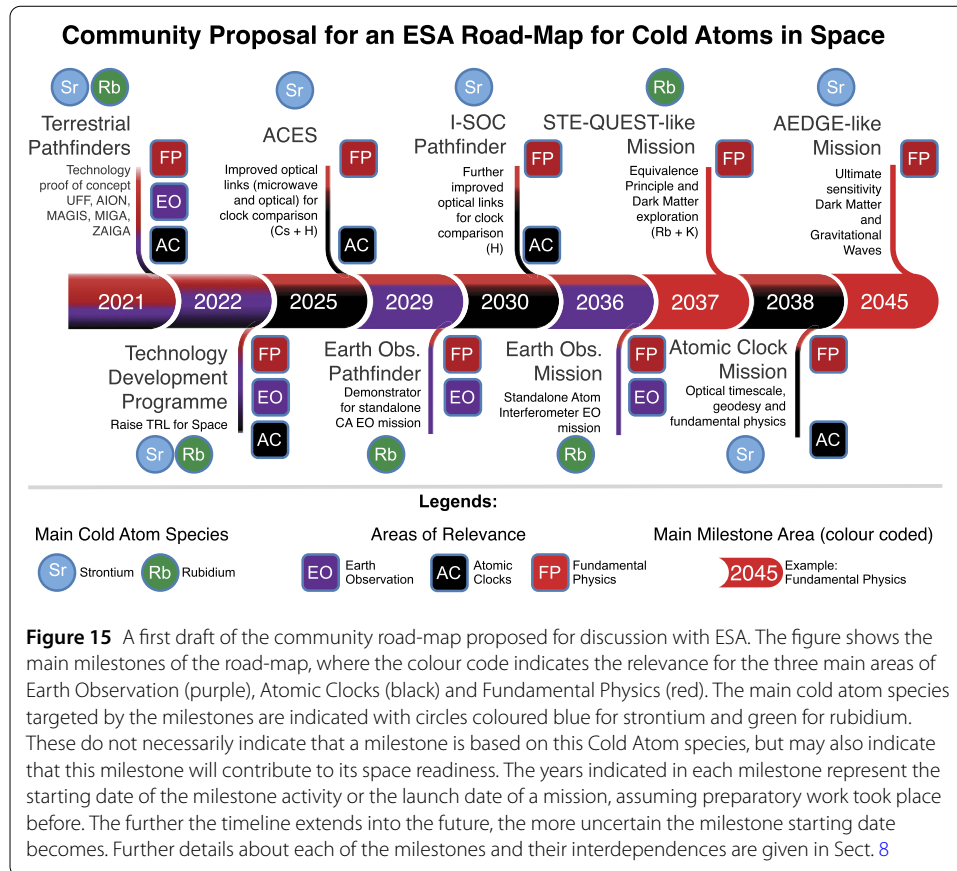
Community Proposal for an ESA Road-Map for Cold Atoms in Space

Sr Rb
Terrestrial Pathfinders
Technology proof of concept UFF, AION, MAGIS, MIGA, ZAIGA
FP
EO
AC

Sr
ACES
Improved optical links (microwave and optical) for clock comparison (Cs + H)
FP
AC

Sr
I-SOC Pathfinder
Further improved optical links for clock comparison (H)
FP
AC

Rb
STE-QUEST-like Mission
Equivalence Principle and Dark Matter exploration (Rb + K)
FP

Sr
AEDGE-like Mission
Ultimate sensitivity Dark Matter and Gravitational Waves
FP

2021 2022 2025 2029 2030 2036 2037 2038 2045

Technology Development Programme
Raise TRL for Space
FP
EO
AC
Sr Rb

Earth Obs. Pathfinder
Demonstrator for standalone CA EO mission
FP
EO
Rb

Earth Obs. Mission
Standalone Atom Interferometer EO mission
FP
EO
Rb

Atomic Clock Mission
Optical timescale, geodesy and fundamental physics
FP
AC
Sr

Legends:

Main Cold Atom Species
Sr Strontium
Rb Rubidium

Areas of Relevance
EO Earth Observation
AC Atomic Clocks
FP Fundamental Physics

Main Milestone Area (colour coded)
2045 Example: Fundamental Physics

**Figure 15** A first draft of the community road-map proposed for discussion with ESA. The figure shows the main milestones of the road-map, where the colour code indicates the relevance for the three main areas of Earth Observation (purple), Atomic Clocks (black) and Fundamental Physics (red). The main cold atom species targeted by the milestones are indicated with circles coloured blue for strontium and green for rubidium. These do not necessarily indicate that a milestone is based on this Cold Atom species, but may also indicate that this milestone will contribute to its space readiness. The years indicated in each milestone represent the starting date of the milestone activity or the launch date of a mission, assuming preparatory work took place before. The further the timeline extends into the future, the more uncertain the milestone starting date becomes. Further details about each of the milestones and their interdependences are given in Sect. 8